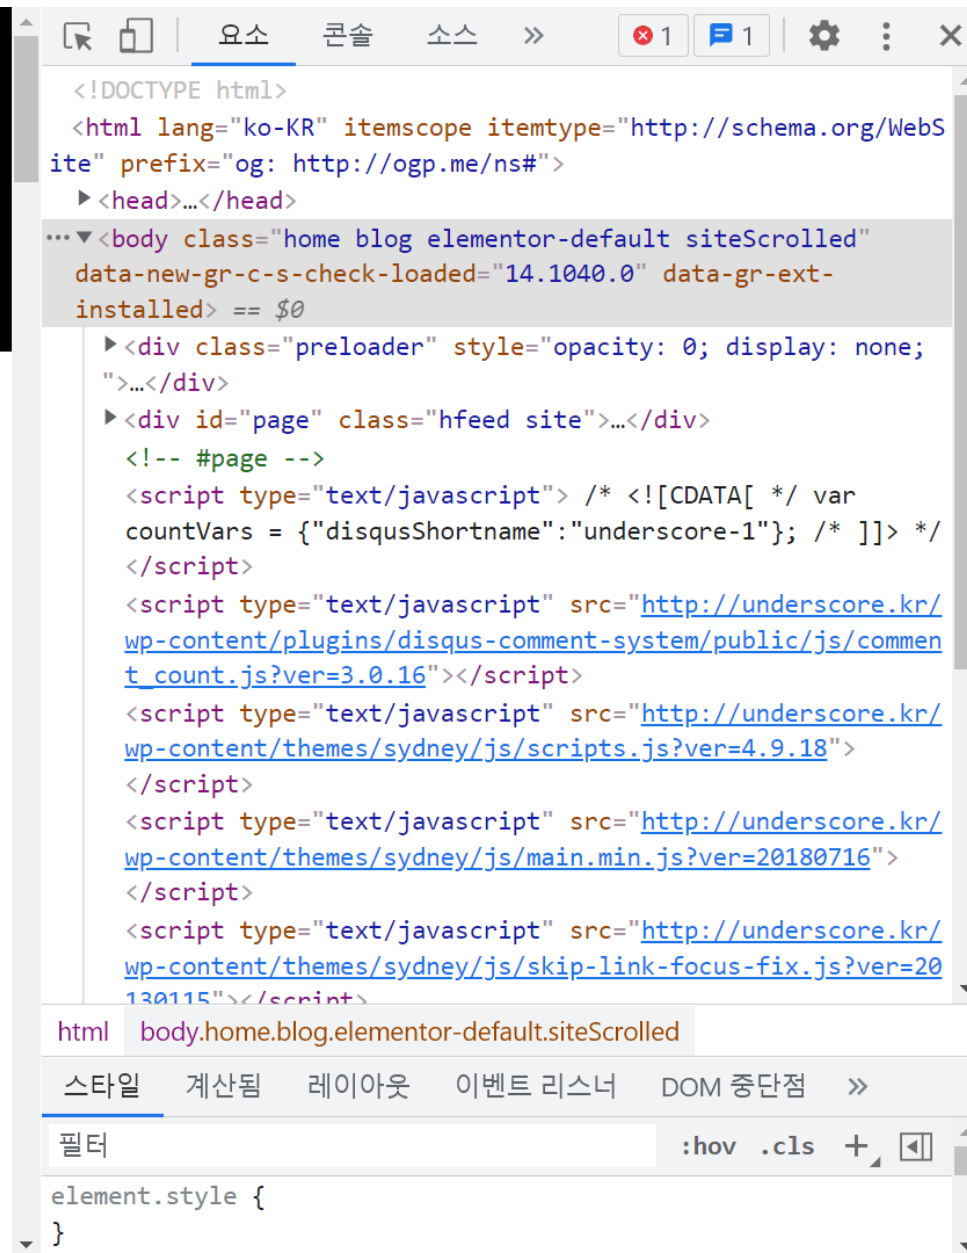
요소 콘솔 소스 » 1 1

<!DOCTYPE html>
<html lang="ko-KR" itemscope itemtype="http://schema.org/WebSite" prefix="og: http://ogp.me/ns#">
▶<head>…</head>
…▼<body class="home blog elementor-default siteScrolled" data-new-gr-c-s-check-loaded="14.1040.0" data-gr-ext-installed> == $0
▶<div class="preloader" style="opacity: 0; display: none;">…</div>
▶<div id="page" class="hfeed site">…</div>
<!-- #page -->
<script type="text/javascript"> /* <![CDATA[ */ var countVars = {"disqusShortname":"underscore-1"}; /* ]]> */ </script>
<script type="text/javascript" src="http://underscore.kr/wp-content/plugins/disqus-comment-system/public/js/comment_count.js?ver=3.0.16"></script>
<script type="text/javascript" src="http://underscore.kr/wp-content/themes/sydney/js/scripts.js?ver=4.9.18"></script>
<script type="text/javascript" src="http://underscore.kr/wp-content/themes/sydney/js/main.min.js?ver=20180716"></script>
<script type="text/javascript" src="http://underscore.kr/wp-content/themes/sydney/js/skip-link-focus-fix.js?ver=20130115"></script>

html body.home.blog.elementor-default.siteScrolled

스타일 계산됨 레이아웃 이벤트 리스너 DOM 중단점 »

필터 :hov .cls +

element.style {
}